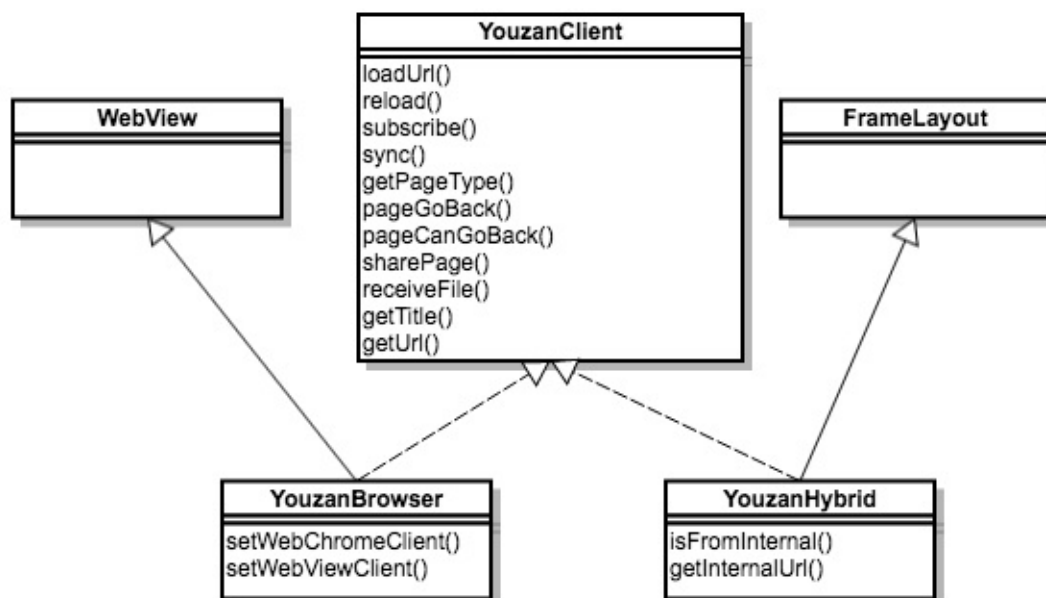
YouzanClient

loadUrl()
reload()
subscribe()
sync()
getPageType()
pageGoBack()
pageCanGoBack()
sharePage()
receiveFile()
getTitle()
getUrl()

WebView

FrameLayout

YouzanBrowser

setWebChromeClient()
setWebViewClient()

YouzanHybrid

isFromInternal()
getInternalUrl()